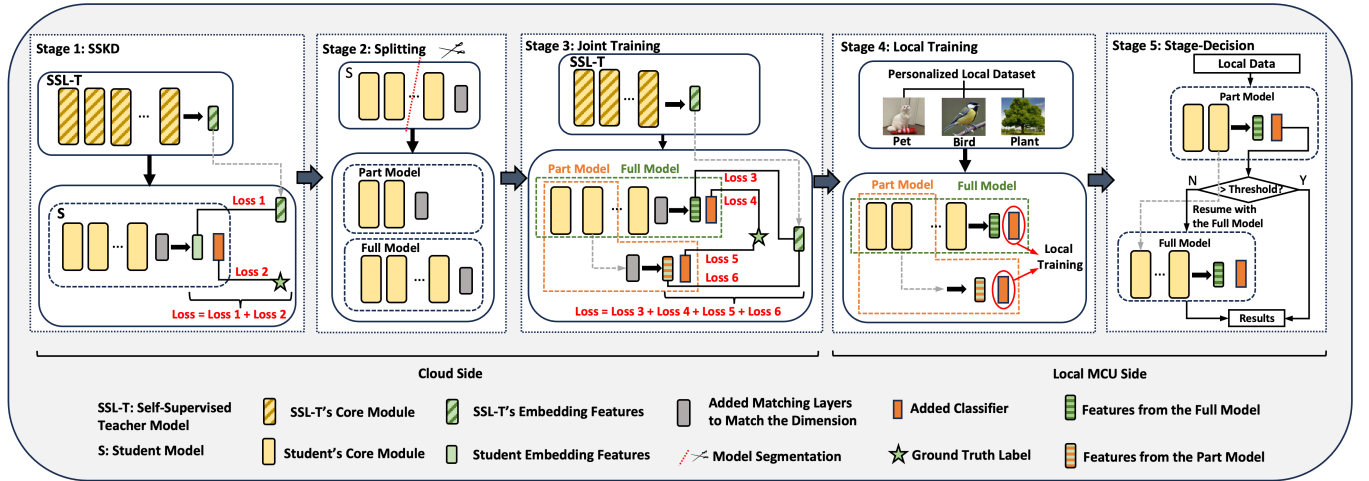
Stage 1: SSKD

SSL-T

...

S

...

Loss 1

Loss 2

Loss = Loss 1 + Loss 2

Stage 2: Splitting

S

Part Model

Full Model

...

Stage 3: Joint Training

SSL-T

...

Part Model

Full Model

...

Loss 3

Loss 4

Loss 5

Loss 6

Loss = Loss 3 + Loss 4 + Loss 5 + Loss 6

Stage 4: Local Training

Personalized Local Dataset

Pet

Bird

Plant

Part Model

Full Model

...

Local Training

Stage 5: Stage-Decision

Local Data

Part Model

N

> Threshold?

Y

Resume with the Full Model

Full Model

...

Results

Cloud Side

Local MCU Side

SSL-T: Self-Supervised Teacher Model

S: Student Model

SSL-T's Core Module

Student's Core Module

SSL-T's Embedding Features

Student Embedding Features

Added Matching Layers to Match the Dimension

Model Segmentation

Added Classifier

Ground Truth Label

Features from the Full Model

Features from the Part Model